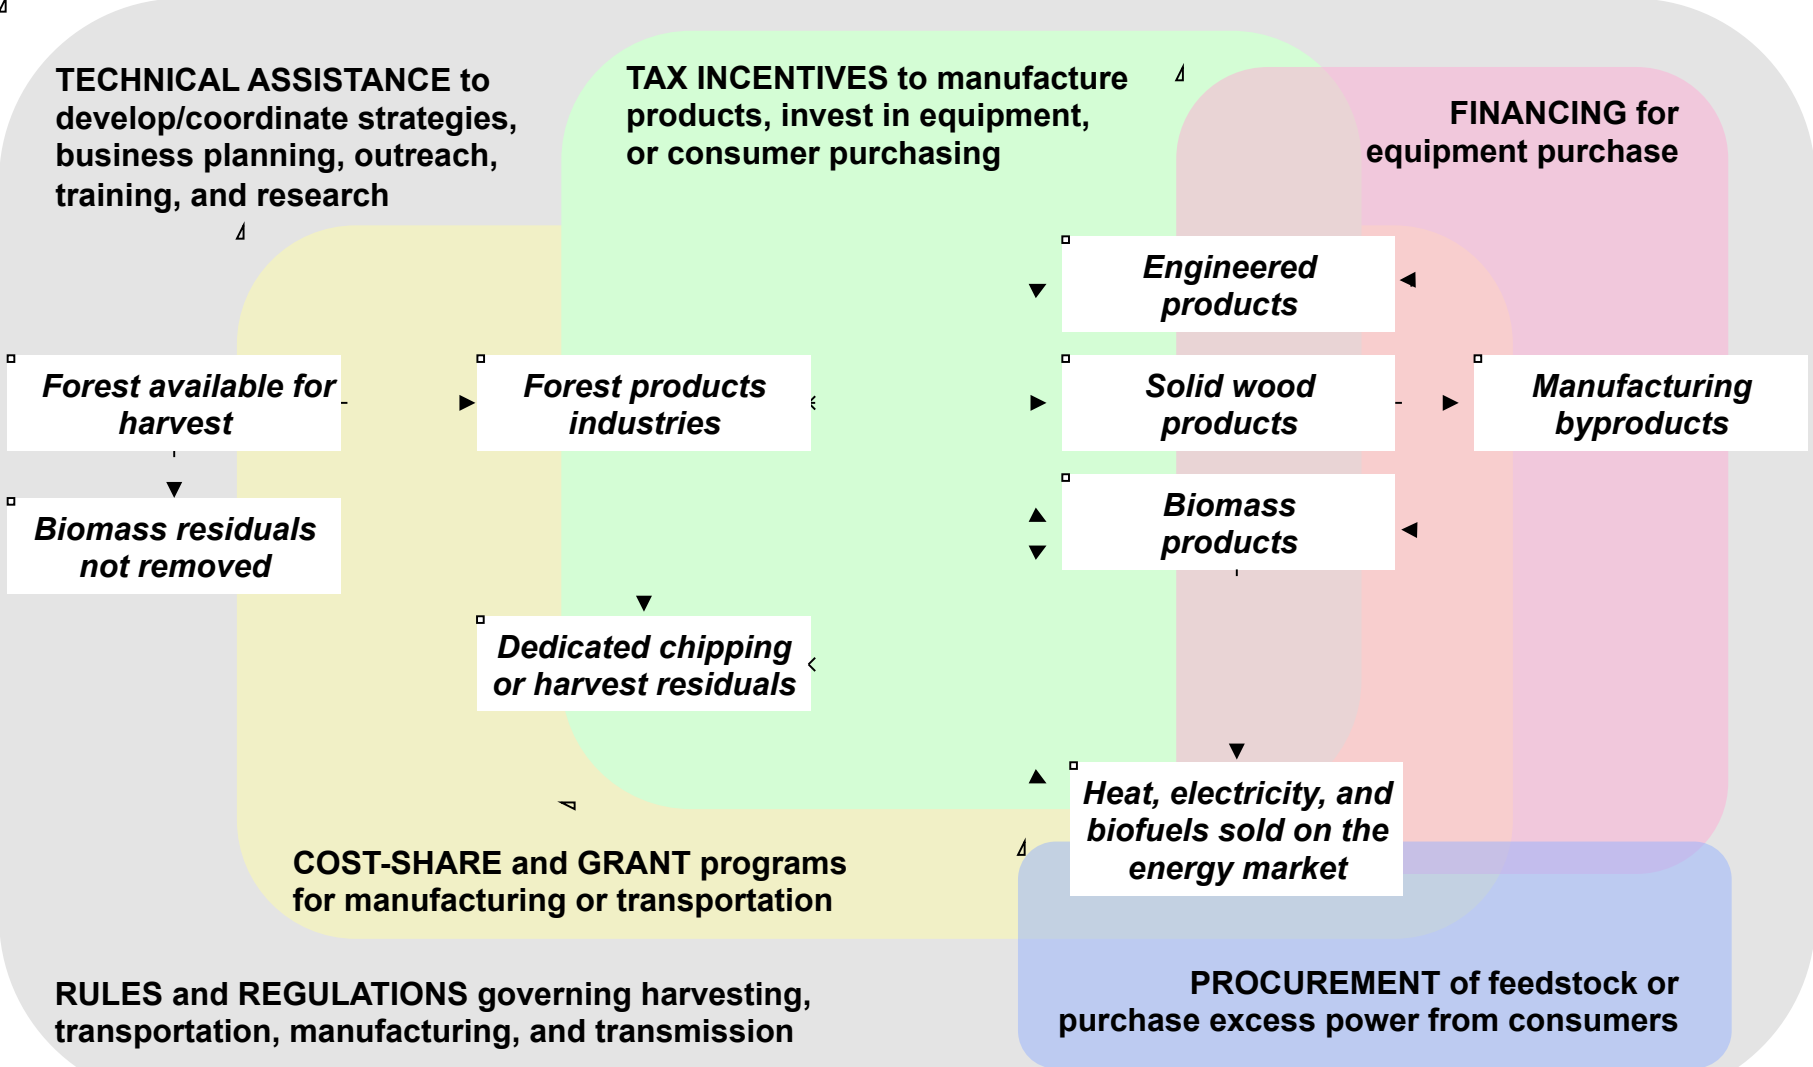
TECHNICAL ASSISTANCE to develop/coordinate strategies, business planning, outreach, training, and research

TAX INCENTIVES to manufacture products, invest in equipment, or consumer purchasing

FINANCING for equipment purchase

Engineered products

Forest available for harvest

Forest products industries

Solid wood products

Manufacturing byproducts

Biomass residuals not removed

Biomass products

Dedicated chipping or harvest residuals

Heat, electricity, and biofuels sold on the energy market

COST-SHARE and GRANT programs for manufacturing or transportation

PROCUREMENT of feedstock or purchase excess power from consumers

RULES and REGULATIONS governing harvesting, transportation, manufacturing, and transmission